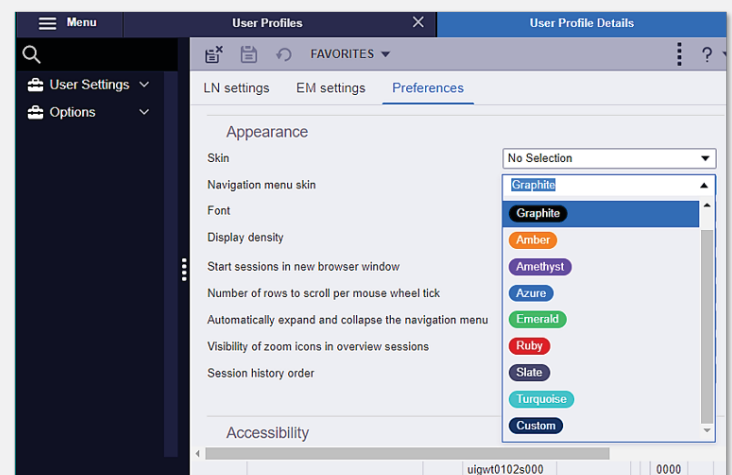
Menu

User Profiles

User Profile Details

User Settings

Options

FAVORITES

?

LN settings

EM settings

Preferences

Appearance

Skin

No Selection

Navigation menu skin

Graphite

Font

Display density

Start sessions in new browser window

Number of rows to scroll per mouse wheel tick

Automatically expand and collapse the navigation menu

Visibility of zoom icons in overview sessions

Session history order

Graphite

Amber

Amethyst

Azure

Emerald

Ruby

Slate

Turquoise

Custom

Accessibility

uigwt0102s000

0000